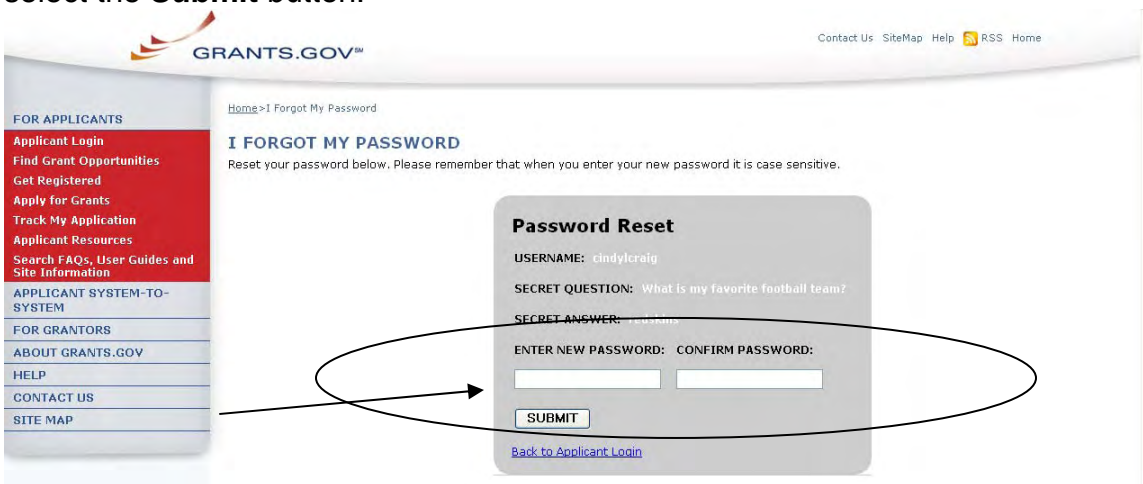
select the Submit button.

GRANTS.GOV℠

Contact Us SiteMap Help RSS Home

FOR APPLICANTS
Applicant Login
Find Grant Opportunities
Get Registered
Apply for Grants
Track My Application
Applicant Resources
Search FAQs, User Guides and Site Information
APPLICANT SYSTEM-TO-SYSTEM
FOR GRANTORS
ABOUT GRANTS.GOV
HELP
CONTACT US
SITE MAP

Home>I Forgot My Password

I FORGOT MY PASSWORD
Reset your password below. Please remember that when you enter your new password it is case sensitive.

Password Reset
USERNAME: cindylcraig
SECRET QUESTION: What is my favorite football team?
SECRET ANSWER: redskins
ENTER NEW PASSWORD: CONFIRM PASSWORD:
SUBMIT
Back to Applicant Login